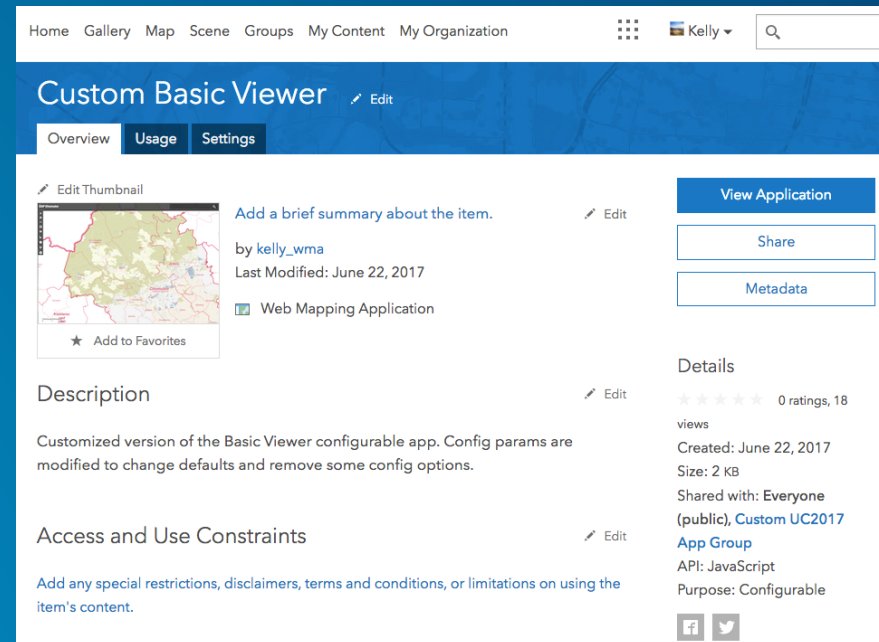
Home Gallery Map Scene Groups My Content My Organization

Kelly

Custom Basic Viewer Edit

Overview Usage Settings

Edit Thumbnail

Add to Favorites

Add a brief summary about the item. Edit

by kelly_wma
Last Modified: June 22, 2017

Web Mapping Application

Description Edit

Customized version of the Basic Viewer configurable app. Config params are modified to change defaults and remove some config options.

Access and Use Constraints Edit

Add any special restrictions, disclaimers, terms and conditions, or limitations on using the item's content.

View Application

Share

Metadata

Details

0 ratings, 18 views
Created: June 22, 2017
Size: 2 KB
Shared with: Everyone (public), Custom UC2017 App Group
API: JavaScript
Purpose: Configurable